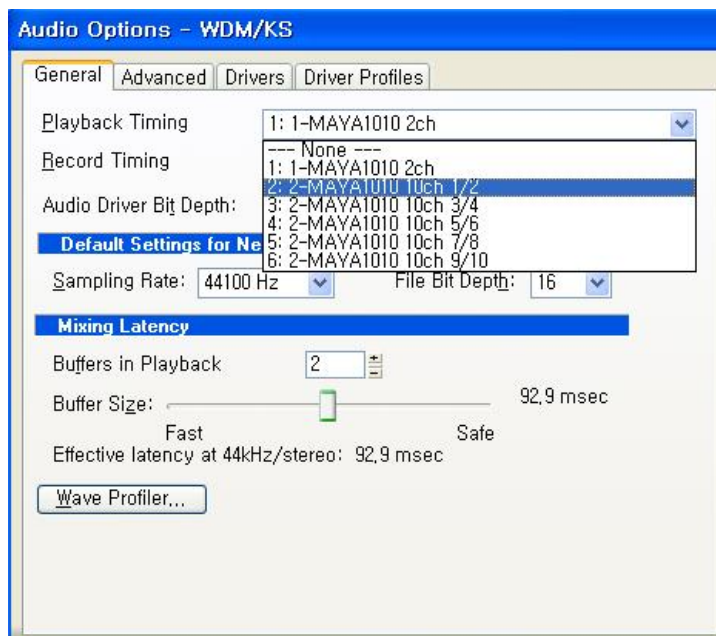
Audio Options - WDM/KS

General | Advanced | Drivers | Driver Profiles

Playback Timing
1: 1-MAYA1010 2ch

Record Timing
--- None ---
1: 1-MAYA1010 2ch
2: 2-MAYA1010 10ch 1/2
3: 2-MAYA1010 10ch 3/4
4: 2-MAYA1010 10ch 5/6
5: 2-MAYA1010 10ch 7/8
6: 2-MAYA1010 10ch 9/10

Audio Driver Bit Depth:

Default Settings for Ne

Sampling Rate: 44100 Hz
File Bit Depth: 16

Mixing Latency

Buffers in Playback 2

Buffer Size:
92,9 msec

Fast
Safe

Effective latency at 44kHz/stereo: 92,9 msec

Wave Profiler...